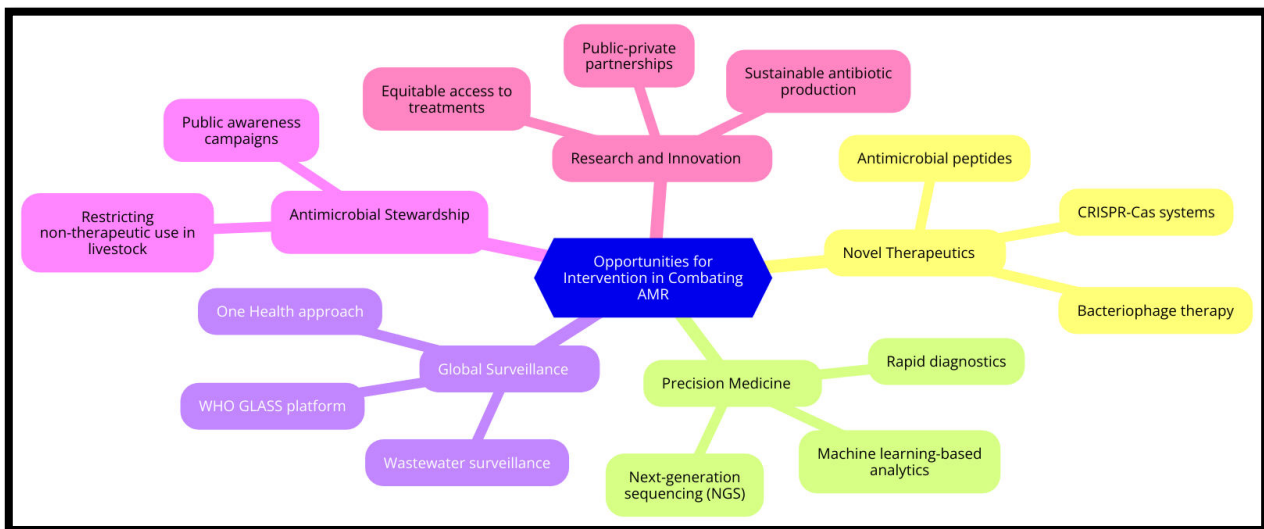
Opportunities for Intervention in Combating AMR

Research and Innovation

Equitable access to treatments

Public-private partnerships

Sustainable antibiotic production

Novel Therapeutics

Antimicrobial peptides

CRISPR-Cas systems

Bacteriophage therapy

Precision Medicine

Rapid diagnostics

Machine learning-based analytics

Next-generation sequencing (NGS)

Global Surveillance

One Health approach

WHO GLASS platform

Wastewater surveillance

Antimicrobial Stewardship

Public awareness campaigns

Restricting non-therapeutic use in livestock